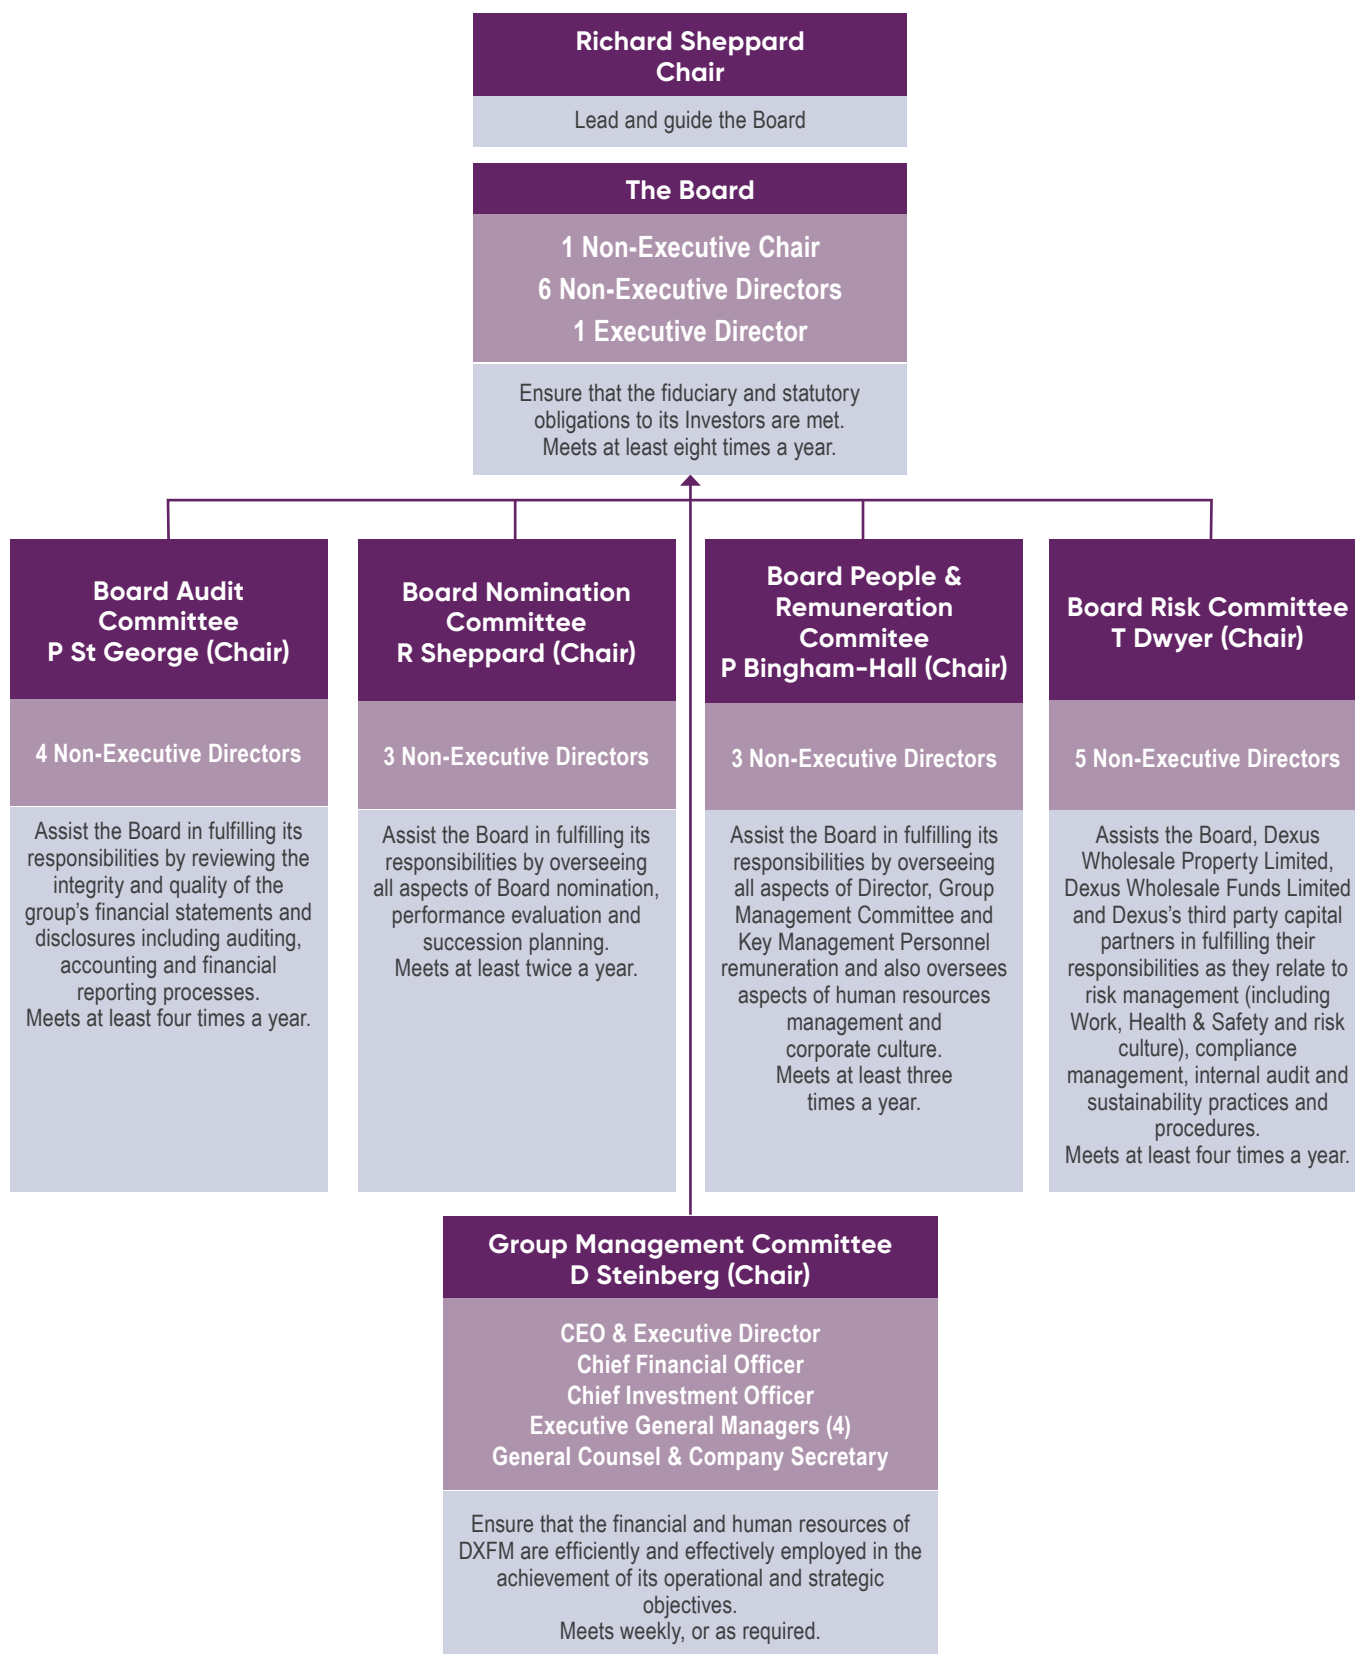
Richard Sheppard
Chair

Lead and guide the Board

The Board

1 Non-Executive Chair
6 Non-Executive Directors
1 Executive Director

Ensure that the fiduciary and statutory obligations to its Investors are met.
Meets at least eight times a year.

Board Audit Committee
P St George (Chair)

4 Non-Executive Directors

Assist the Board in fulfilling its responsibilities by reviewing the integrity and quality of the group's financial statements and disclosures including auditing, accounting and financial reporting processes.
Meets at least four times a year.

Board Nomination Committee
R Sheppard (Chair)

3 Non-Executive Directors

Assist the Board in fulfilling its responsibilities by overseeing all aspects of Board nomination, performance evaluation and succession planning.
Meets at least twice a year.

Board People & Remuneration Commitee
P Bingham-Hall (Chair)

3 Non-Executive Directors

Assist the Board in fulfilling its responsibilities by overseeing all aspects of Director, Group Management Committee and Key Management Personnel remuneration and also oversees aspects of human resources management and corporate culture.
Meets at least three times a year.

Board Risk Committee
T Dwyer (Chair)

5 Non-Executive Directors

Assists the Board, Dexus Wholesale Property Limited, Dexus Wholesale Funds Limited and Dexus's third party capital partners in fulfilling their responsibilities as they relate to risk management (including Work, Health & Safety and risk culture), compliance management, internal audit and sustainability practices and procedures.
Meets at least four times a year.

Group Management Committee
D Steinberg (Chair)

CEO & Executive Director
Chief Financial Officer
Chief Investment Officer
Executive General Managers (4)
General Counsel & Company Secretary

Ensure that the financial and human resources of DXFM are efficiently and effectively employed in the achievement of its operational and strategic objectives.
Meets weekly, or as required.